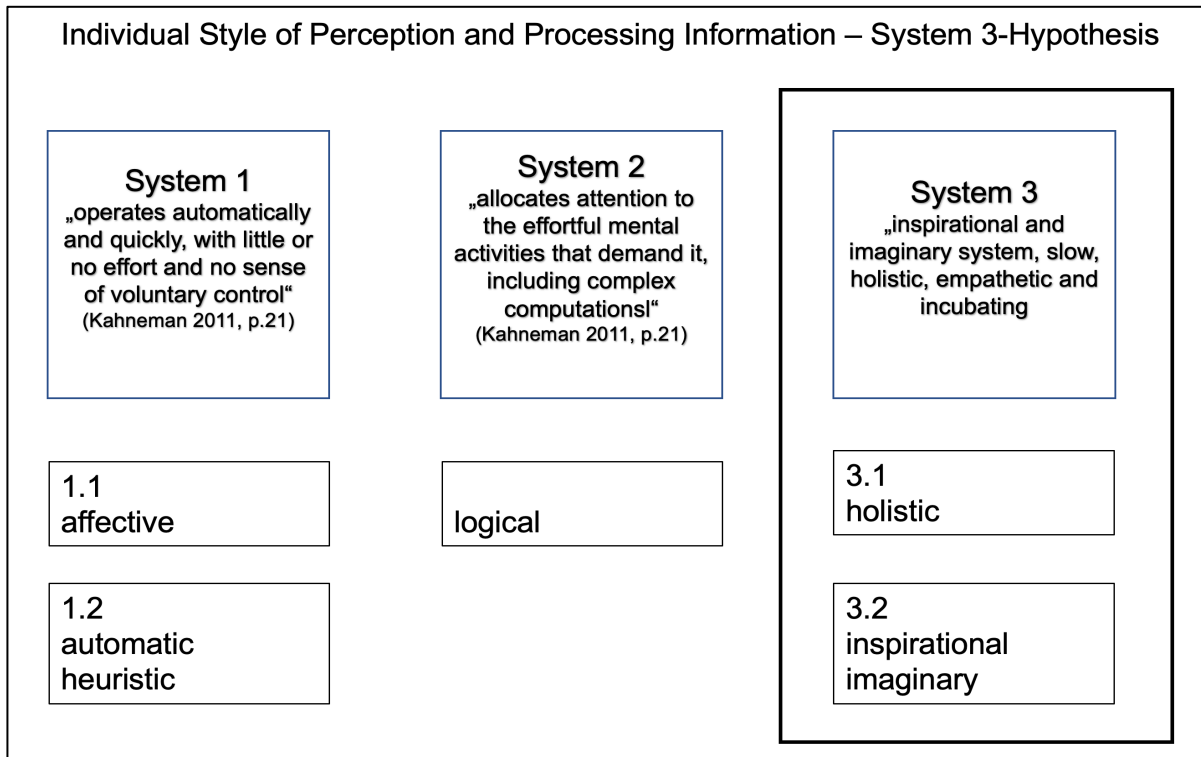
Individual Style of Perception and Processing Information – System 3-Hypothesis

System 1
„operates automatically and quickly, with little or no effort and no sense of voluntary control“
(Kahneman 2011, p.21)

System 2
„allocates attention to the effortful mental activities that demand it, including complex computationsl“
(Kahneman 2011, p.21)

System 3
„inspirational and imaginary system, slow, holistic, empathetic and incubating

1.1
affective

logical

3.1
holistic

1.2
automatic
heuristic

3.2
inspirational
imaginary